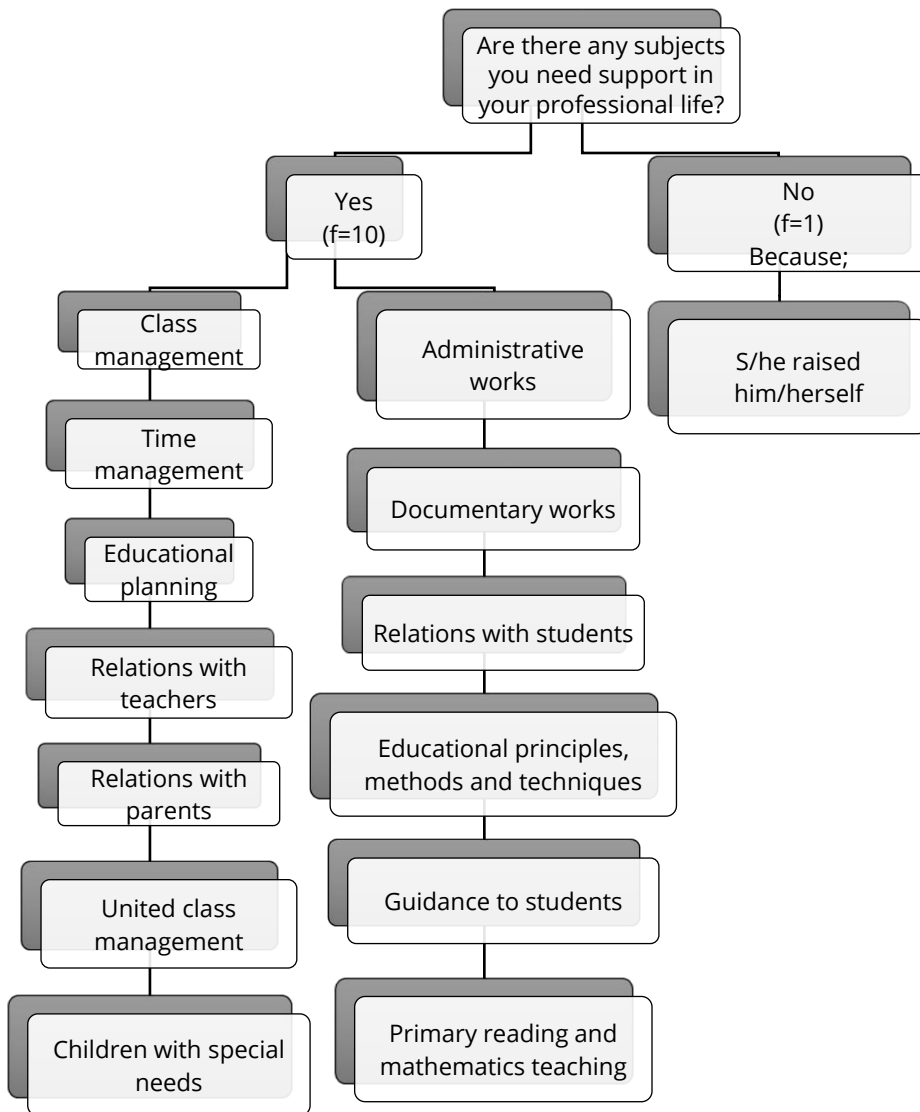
Are there any subjects you need support in your professional life?

Yes
(f=10)

No
(f=1)
Because;

S/he raised him/herself

Class management

Time management

Educational planning

Relations with teachers

Relations with parents

United class management

Children with special needs

Administrative works

Documentary works

Relations with students

Educational principles, methods and techniques

Guidance to students

Primary reading and mathematics teaching